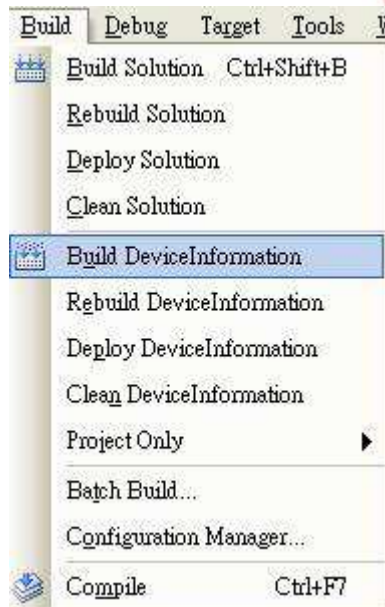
Build Debug Target Tools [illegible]

Build Solution Ctrl+Shift+B
Rebuild Solution
Deploy Solution
Clean Solution
Build DeviceInformation
Rebuild DeviceInformation
Deploy DeviceInformation
Clean DeviceInformation
Project Only
Batch Build...
Configuration Manager...
Compile Ctrl+F7